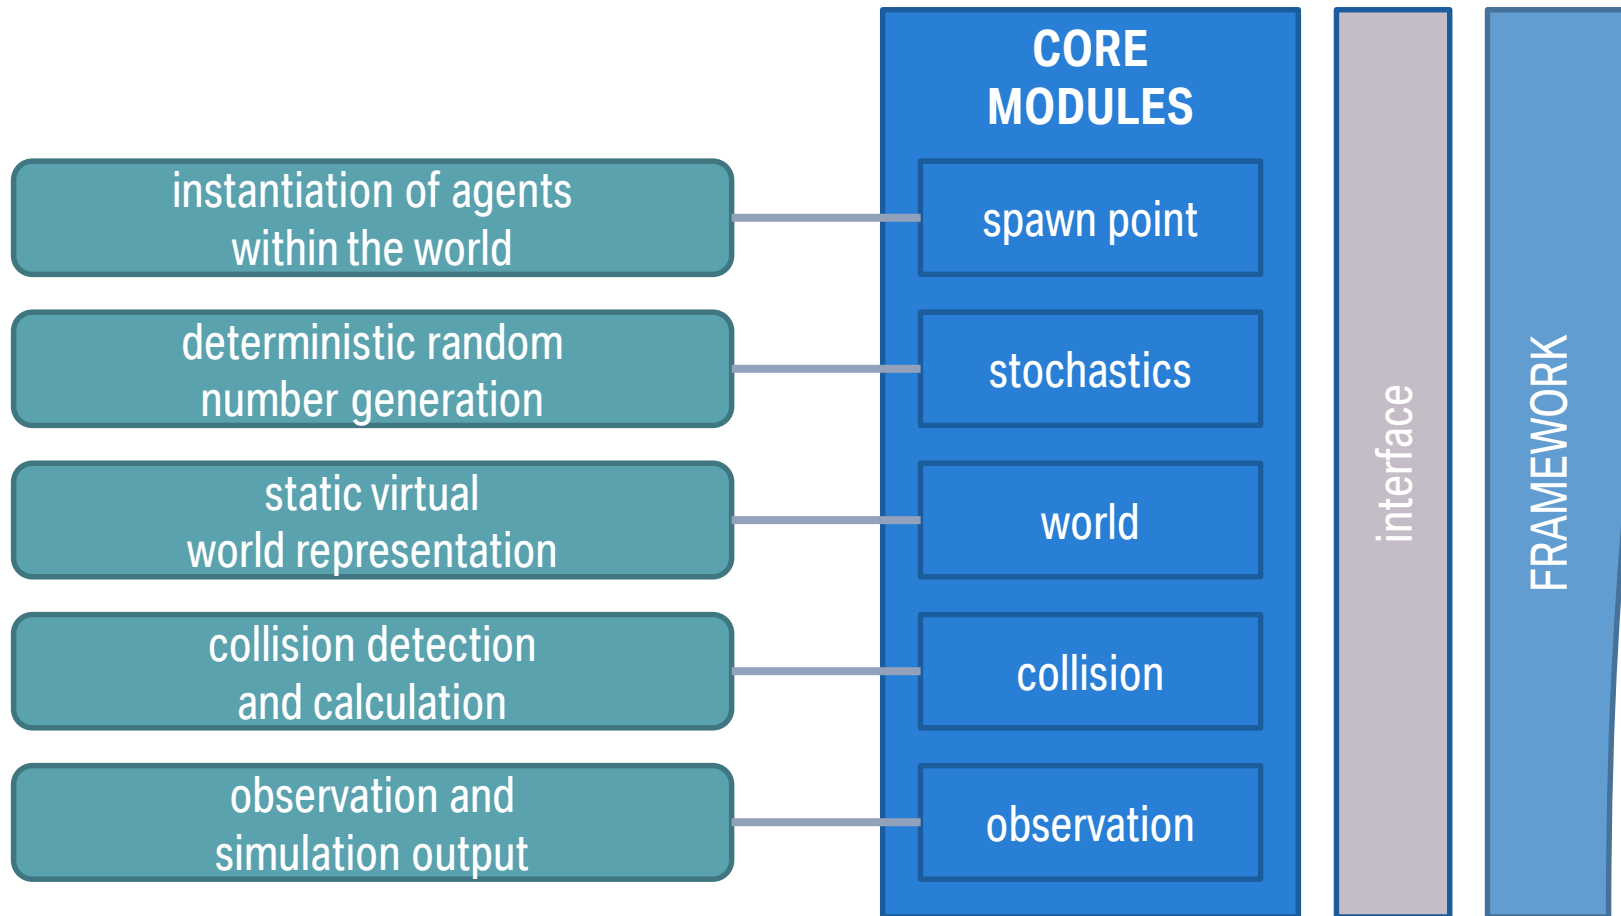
CORE MODULES

instantiation of agents within the world

spawn point

deterministic random number generation

stochastics

static virtual world representation

world

collision detection and calculation

collision

observation and simulation output

observation

interface

FRAMEWORK